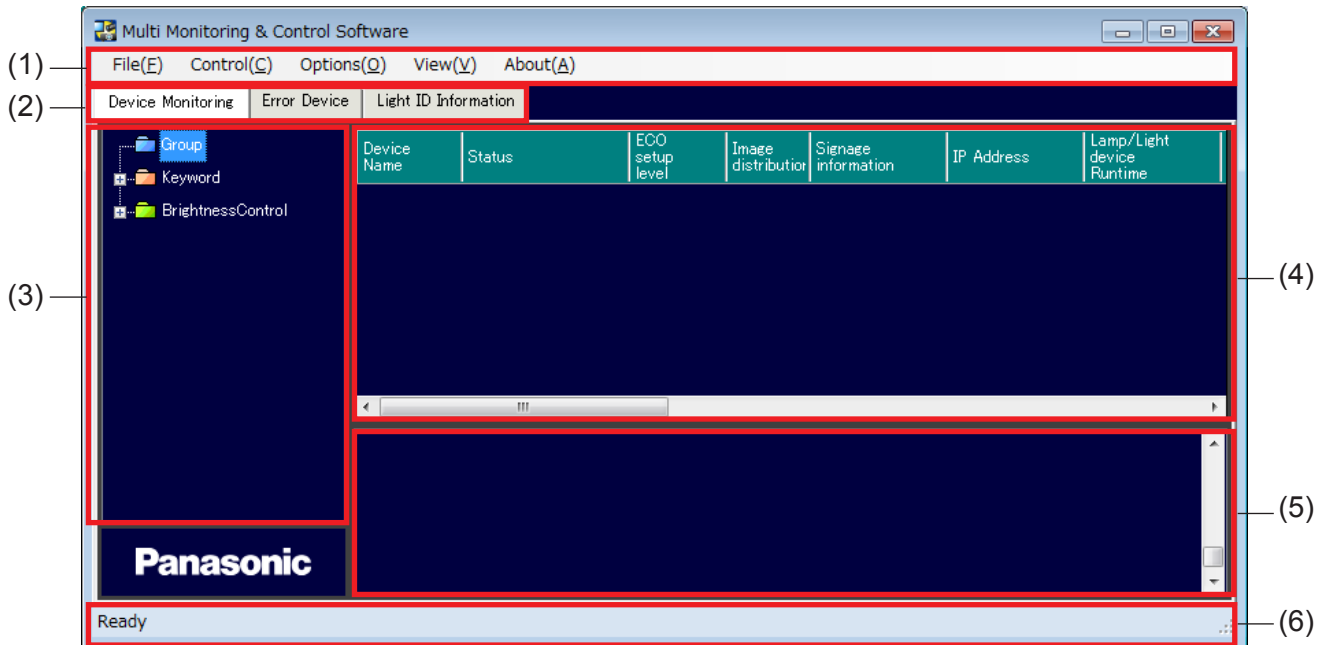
Multi Monitoring & Control Software

(1)
File(F) Control(C) Options(O) View(V) About(A)

(2)
Device Monitoring | Error Device | Light ID Information

(3)
Group
Keyword
BrightnessControl

Panasonic

| Device Name | Status | ECO setup level | Image distributior | Signage information | IP Address | Lamp/Light device Runtime |
|---|---|---|---|---|---|---|

(4)

(5)

Ready

(6)